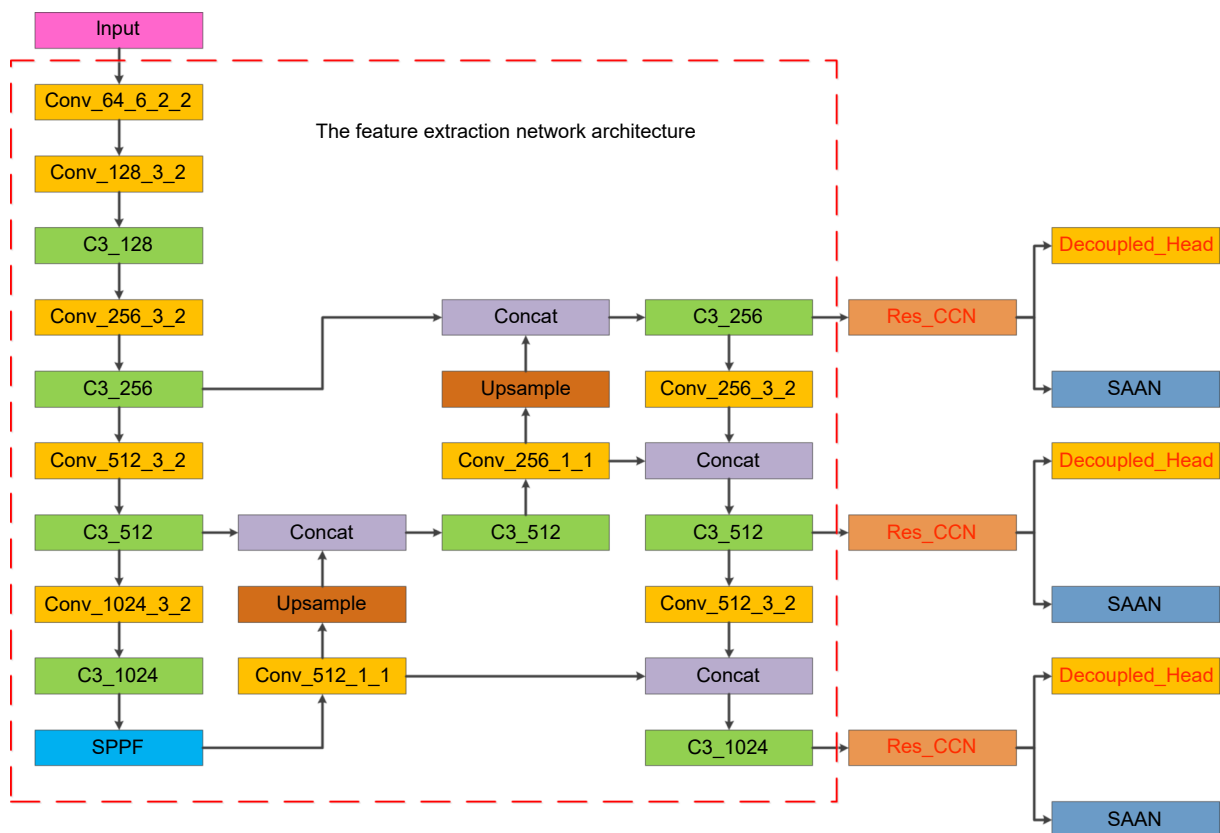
Input

The feature extraction network architecture

Conv_64_6_2_2

Conv_128_3_2

C3_128

Conv_256_3_2

C3_256

Conv_512_3_2

C3_512

Conv_1024_3_2

C3_1024

SPPF

Concat

Upsample

Conv_512_1_1

Concat

Upsample

Conv_256_1_1

C3_512

C3_256

Conv_256_3_2

Concat

C3_512

Conv_512_3_2

Concat

C3_1024

Res_CCN

Decoupled_Head

SAAN

Res_CCN

Decoupled_Head

SAAN

Res_CCN

Decoupled_Head

SAAN